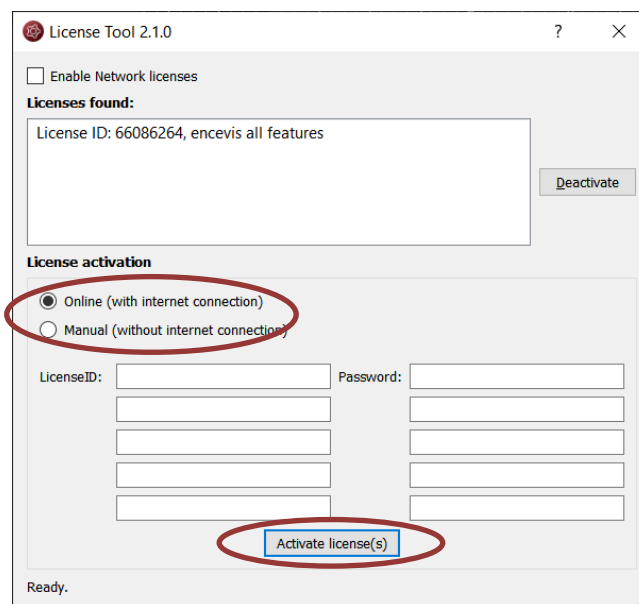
License Tool 2.1.0
?
X
Enable Network licenses
Licenses found:
License ID: 66086264, encevis all features
Deactivate
License activation
Online (with internet connection)
Manual (without internet connection)
LicenseID:
Password:
Activate license(s)
Ready.